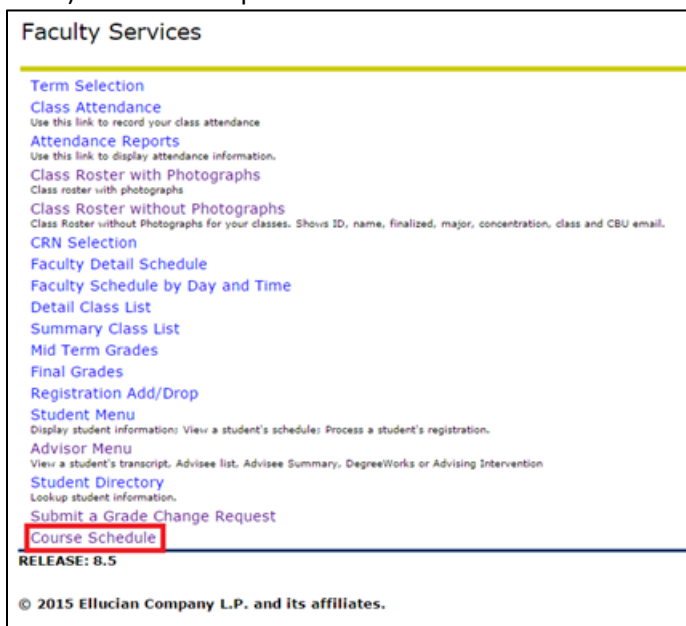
Faculty Services

Term Selection
Class Attendance
Use this link to record your class attendance
Attendance Reports
Use this link to display attendance information.
Class Roster with Photographs
Class roster with photographs
Class Roster without Photographs
Class Roster without Photographs for your classes. Shows ID, name, finalized, major, concentration, class and CBU email.
CRN Selection
Faculty Detail Schedule
Faculty Schedule by Day and Time
Detail Class List
Summary Class List
Mid Term Grades
Final Grades
Registration Add/Drop
Student Menu
Display student information: View a student's schedule: Process a student's registration.
Advisor Menu
View a student's transcript, Advisee list, Advisee Summary, DegreeWorks or Advising Intervention
Student Directory
Lookup student information.
Submit a Grade Change Request
Course Schedule
RELEASE: 8.5

© 2015 Ellucian Company L.P. and its affiliates.